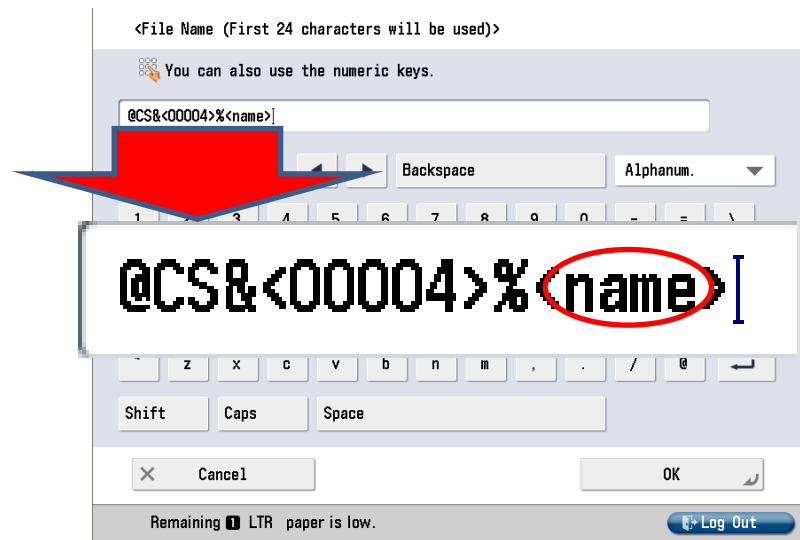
<File Name (First 24 characters will be used)>

You can also use the numeric keys.

@CS&<00004>%<name>

Backspace

Alphanum.

1

3

4

5

6

7

8

9

0

-

=

\

@CS&<00004>%<name>

z

x

c

v

b

n

m

,

.

/

@

Shift

Caps

Space

Cancel

OK

Remaining 1 LTR paper is low.

Log Out